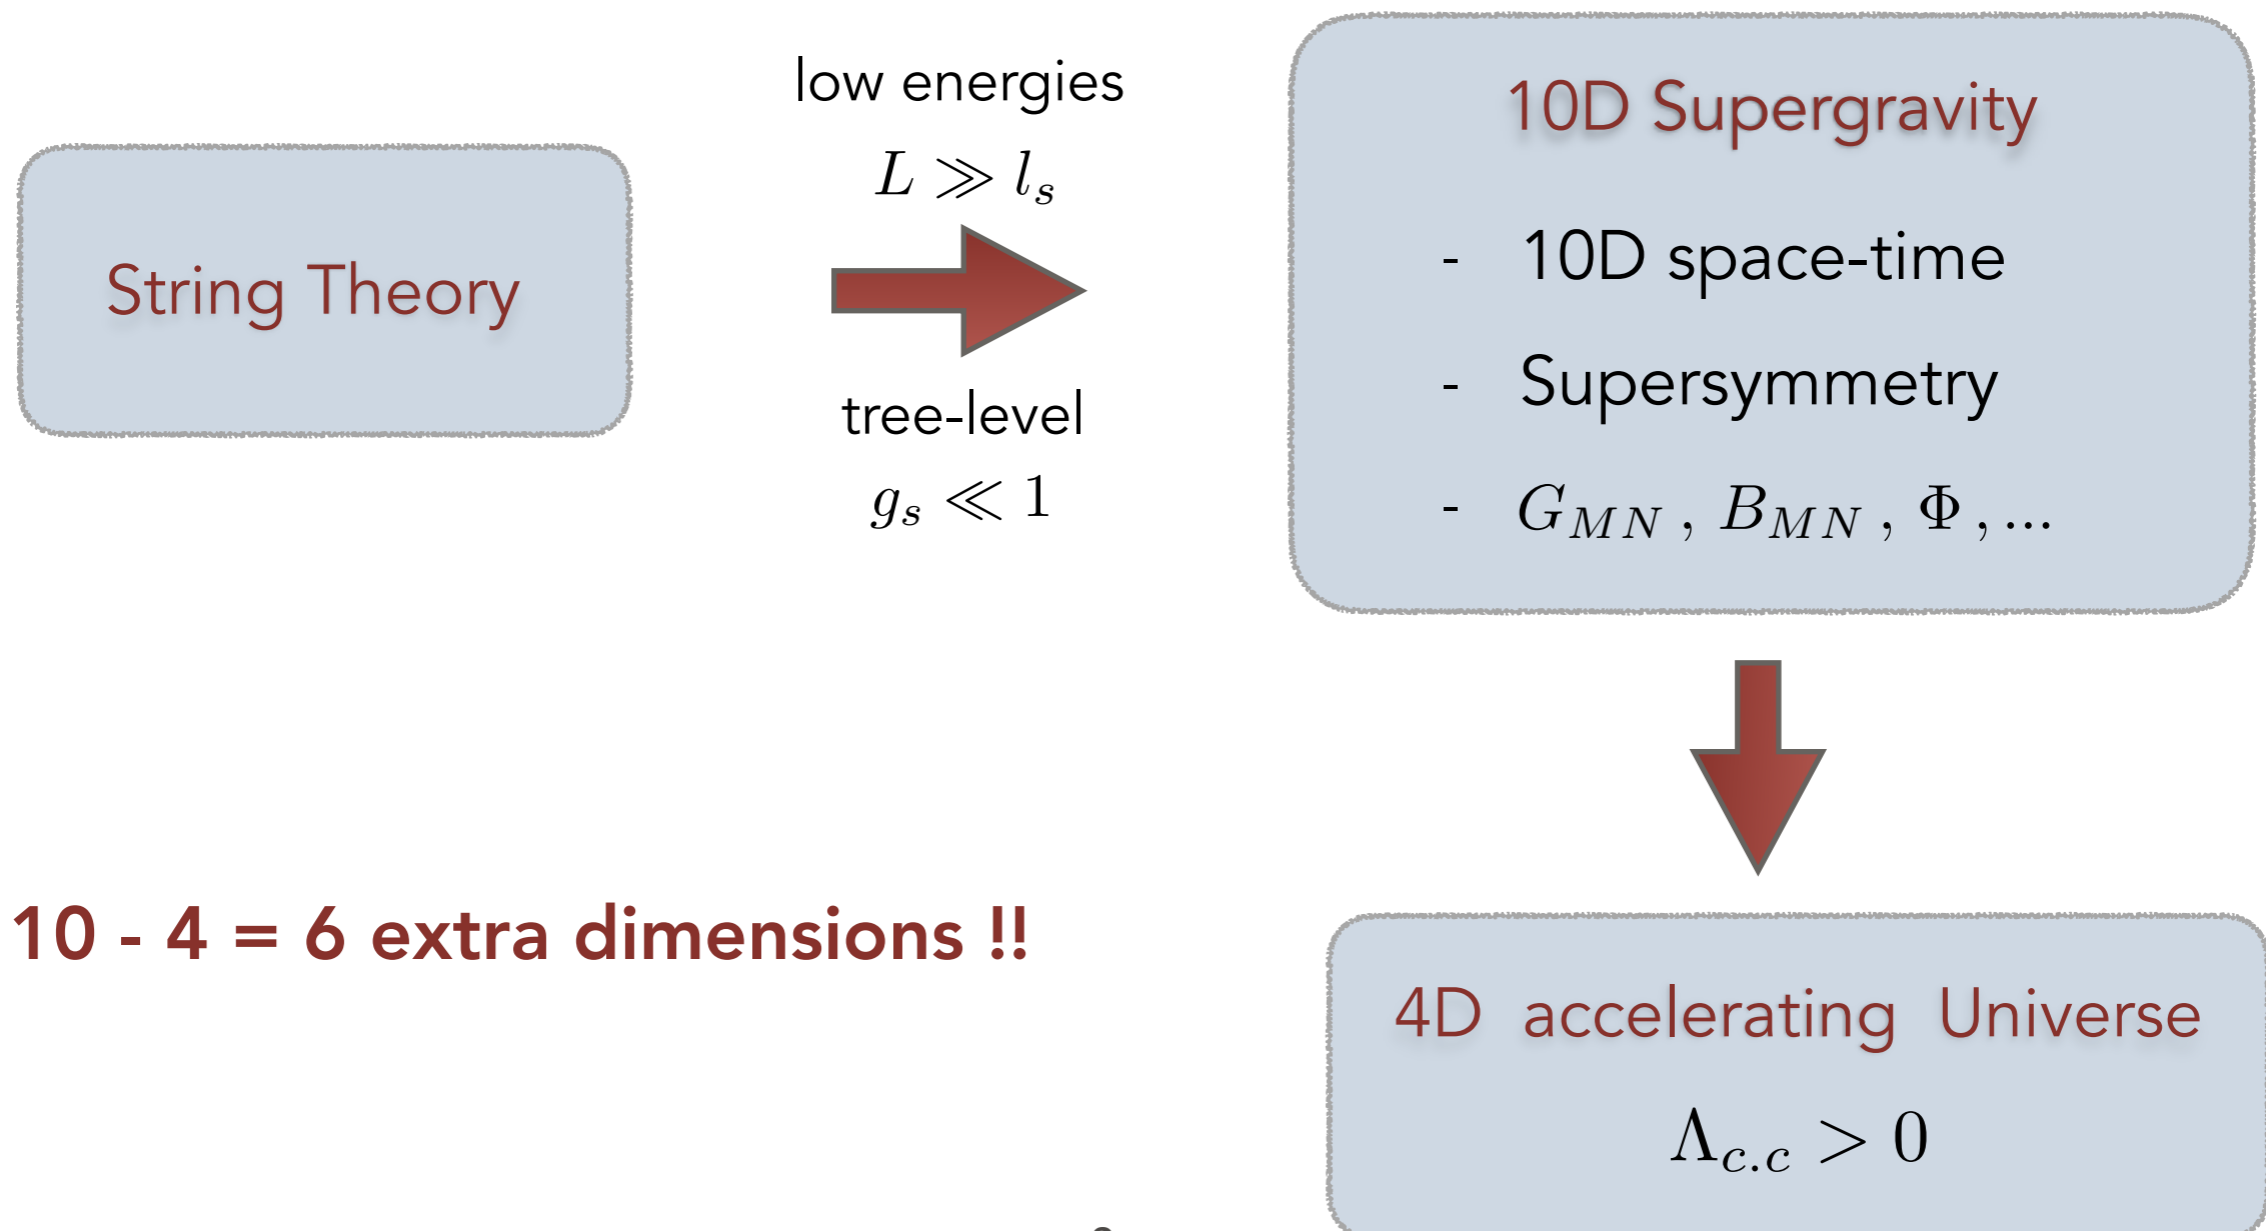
String Theory

low energies

$L \gg l_s$

tree-level

$g_s \ll 1$

10D Supergravity

- 10D space-time
- Supersymmetry
- $G_{MN}\,,\, B_{MN}\,,\, \Phi\,, ...$

10 - 4 = 6 extra dimensions !!

4D accelerating Universe

$\Lambda_{c.c} > 0$